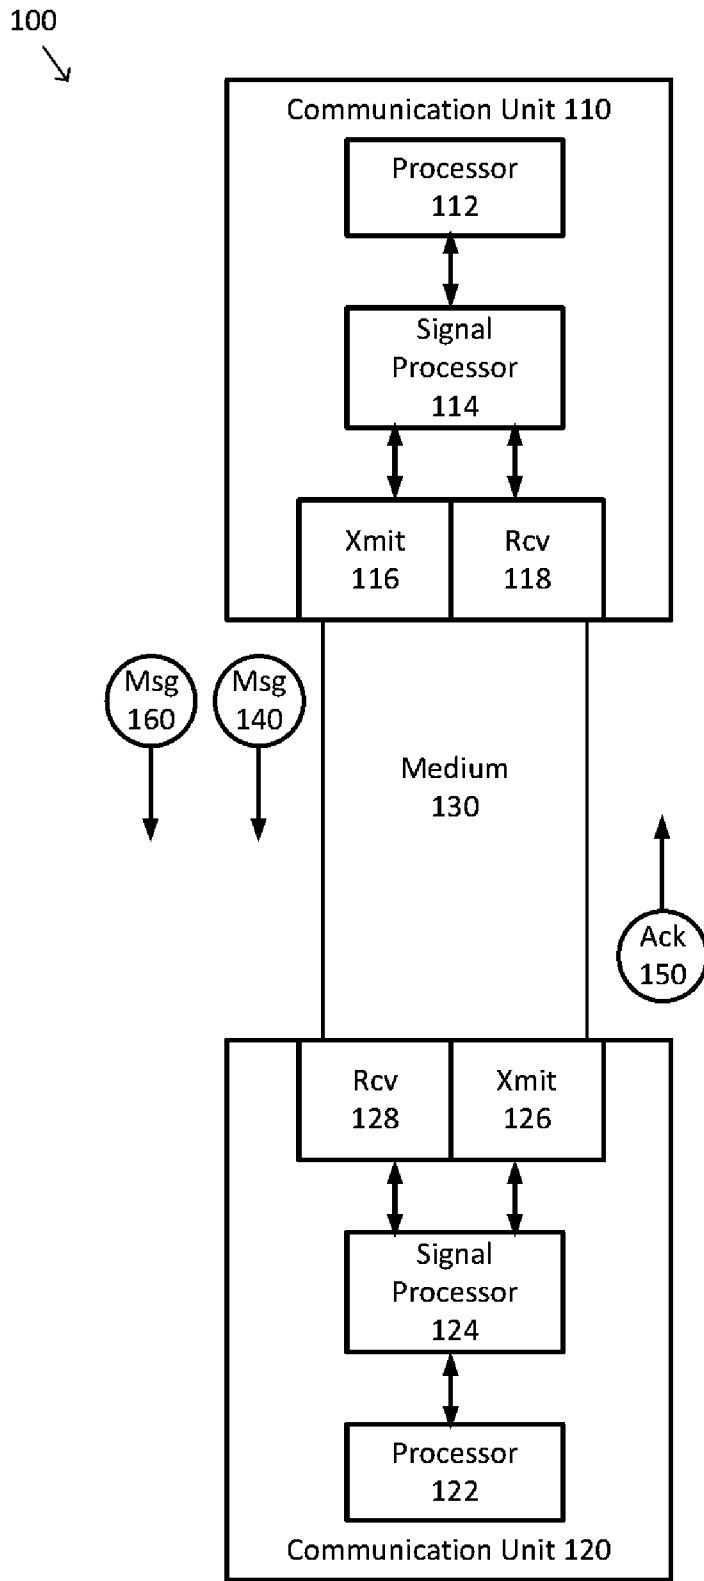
100

Communication Unit 110

Processor 112

Signal Processor 114

Xmit 116

Rcv 118

Msg 160

Msg 140

Medium 130

Ack 150

Rcv 128

Xmit 126

Signal Processor 124

Processor 122

Communication Unit 120